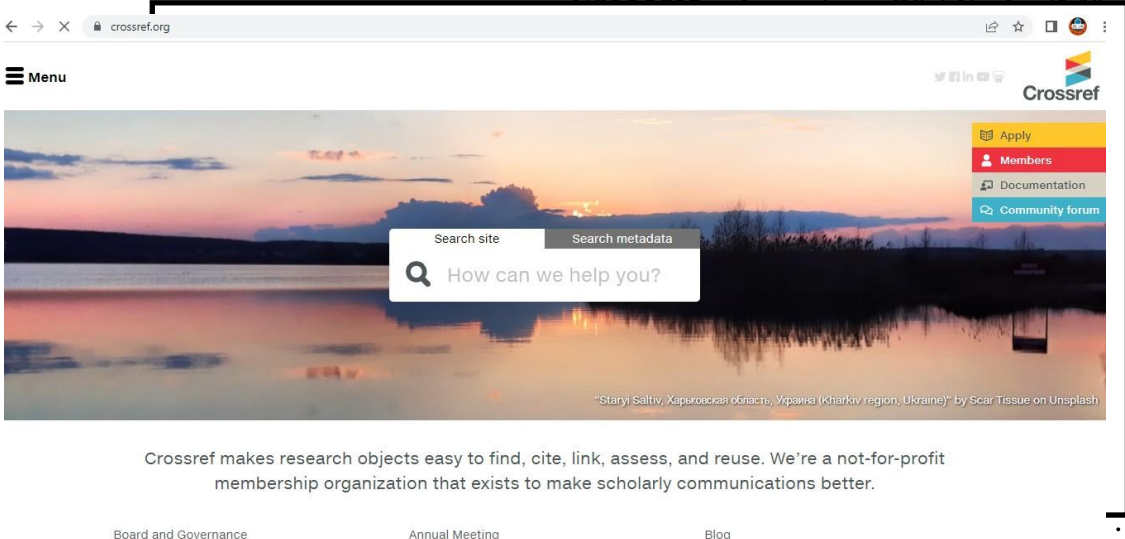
crossref.org

Menu

Crossref

Apply
Members
Documentation
Community forum

Search site
Search metadata

How can we help you?

"Staryi Saltiv, Харьковская область, Украина (Kharkiv region, Ukraine)" by Scar Tissue on Unsplash

Crossref makes research objects easy to find, cite, link, assess, and reuse. We're a not-for-profit membership organization that exists to make scholarly communications better.

Board and Governance
Annual Meeting
Blog